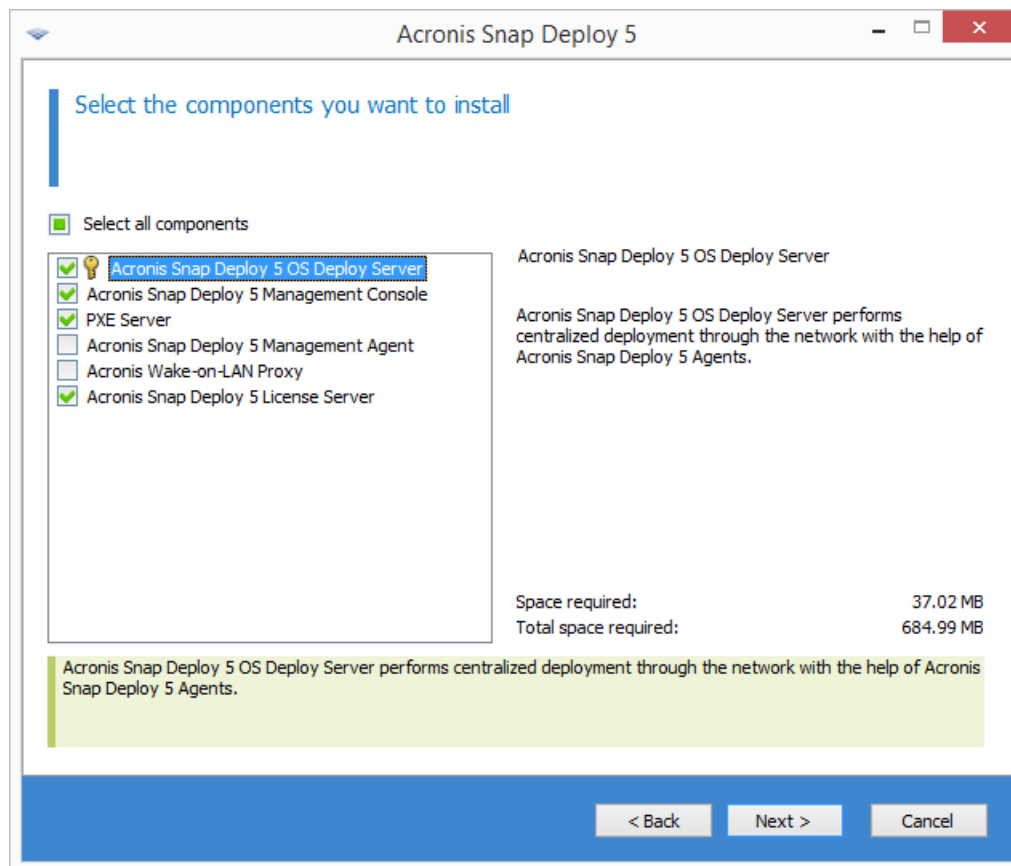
Acronis Snap Deploy 5

Select the components you want to install

Select all components

Acronis Snap Deploy 5 OS Deploy Server
Acronis Snap Deploy 5 Management Console
PXE Server
Acronis Snap Deploy 5 Management Agent
Acronis Wake-on-LAN Proxy
Acronis Snap Deploy 5 License Server

Acronis Snap Deploy 5 OS Deploy Server

Acronis Snap Deploy 5 OS Deploy Server performs centralized deployment through the network with the help of Acronis Snap Deploy 5 Agents.

Space required: 37.02 MB
Total space required: 684.99 MB

Acronis Snap Deploy 5 OS Deploy Server performs centralized deployment through the network with the help of Acronis Snap Deploy 5 Agents.

< Back
Next >
Cancel